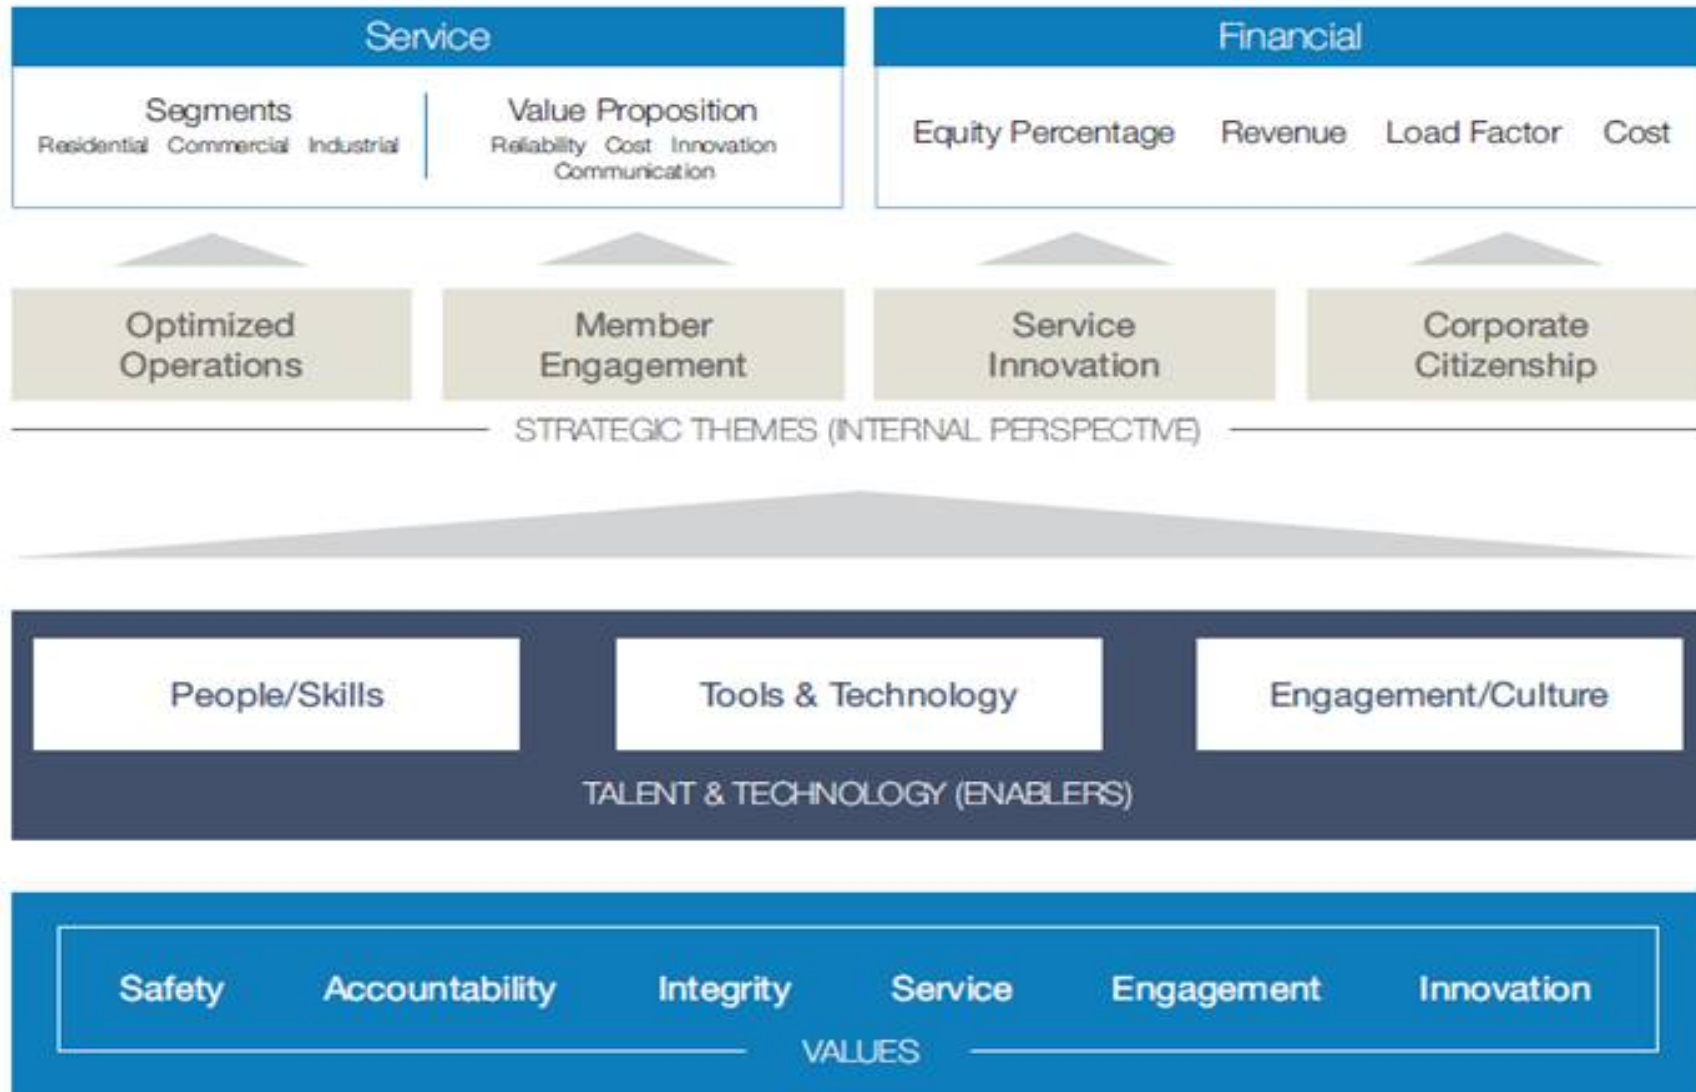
Service

Segments
Residential Commercial Industrial

Value Proposition
Reliability Cost Innovation Communication

Financial

Equity Percentage Revenue Load Factor Cost

Optimized Operations

Member Engagement

Service Innovation

Corporate Citizenship

STRATEGIC THEMES (INTERNAL PERSPECTIVE)

People/Skills

Tools & Technology

Engagement/Culture

TALENT & TECHNOLOGY (ENABLERS)

Safety Accountability Integrity Service Engagement Innovation

VALUES